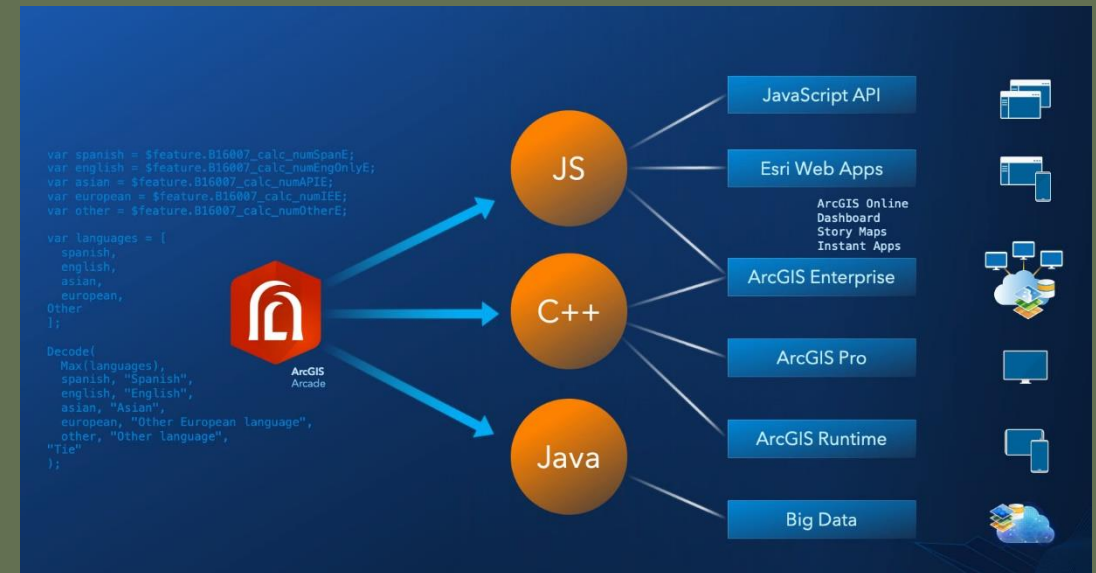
var spanish = $feature.B16007_calc_numSpanE;
var english = $feature.B16007_calc_numEngOnlyE;
var asian = $feature.B16007_calc_numAPIE;
var european = $feature.B16007_calc_numIEE;
var other = $feature.B16007_calc_numOtherE;

var languages = [
spanish,
english,
asian,
european,
Other
];

Decode(
Max(languages),
spanish, "Spanish",
english, "English",
asian, "Asian",
european, "Other European language",
other, "Other language",
"Tie"
);

ArcGIS
Arcade

JS

C++

Java

JavaScript API

Esri Web Apps

ArcGIS Online
Dashboard
Story Maps
Instant Apps

ArcGIS Enterprise

ArcGIS Pro

ArcGIS Runtime

Big Data